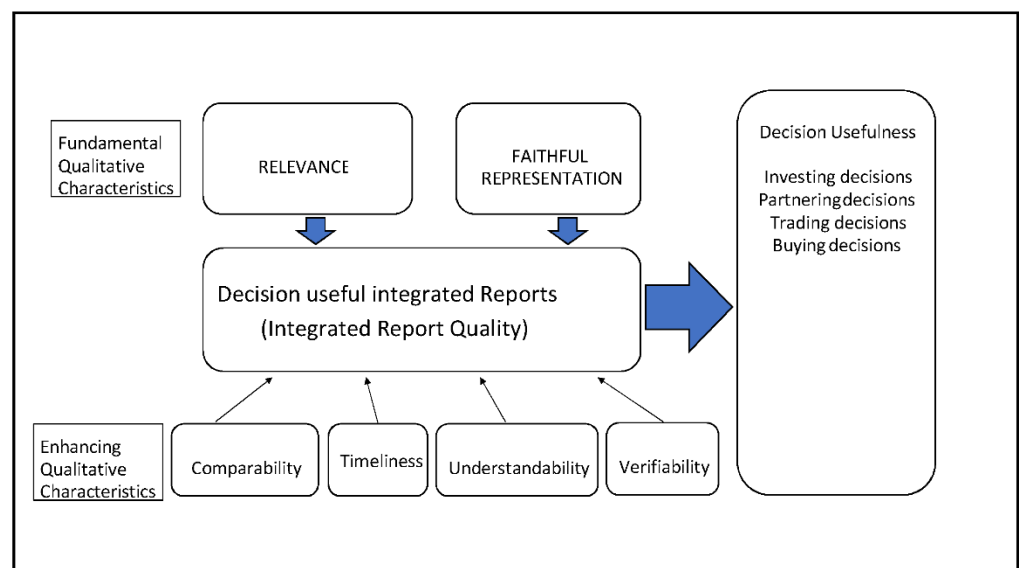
Fundamental Qualitative Characteristics

RELEVANCE

FAITHFUL REPRESENTATION

Decision Usefulness

Investing decisions
Partneringdecisions
Trading decisions
Buyingdecisions

Decision useful integrated Reports
(Integrated Report Quality)

Enhancing Qualitative Characteristics

Comparability

Timeliness

Understandability

Verifiability